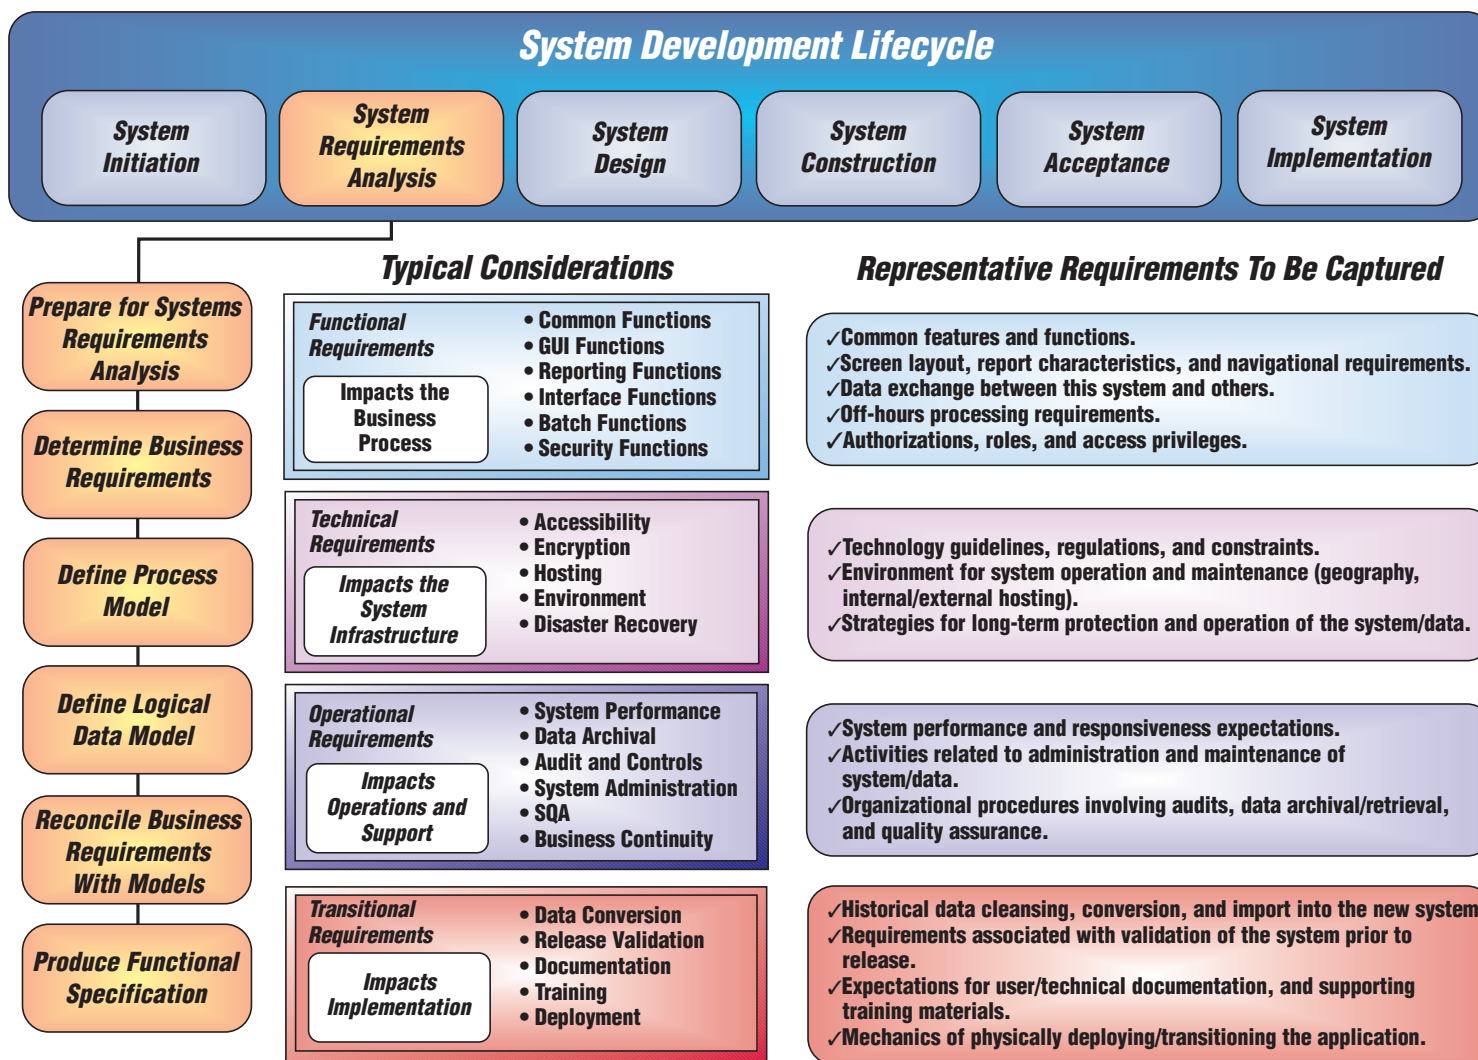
System Development Lifecycle

System Initiation

System Requirements Analysis

System Design

System Construction

System Acceptance

System Implementation

Prepare for Systems Requirements Analysis

Determine Business Requirements

Define Process Model

Define Logical Data Model

Reconcile Business Requirements With Models

Produce Functional Specification

Typical Considerations

Functional Requirements

Impacts the Business Process

• Common Functions
• GUI Functions
• Reporting Functions
• Interface Functions
• Batch Functions
• Security Functions

Technical Requirements

Impacts the System Infrastructure

• Accessibility
• Encryption
• Hosting
• Environment
• Disaster Recovery

Operational Requirements

Impacts Operations and Support

• System Performance
• Data Archival
• Audit and Controls
• System Administration
• SQA
• Business Continuity

Transitional Requirements

Impacts Implementation

• Data Conversion
• Release Validation
• Documentation
• Training
• Deployment

Representative Requirements To Be Captured

✓Common features and functions.
✓Screen layout, report characteristics, and navigational requirements.
✓Data exchange between this system and others.
✓Off-hours processing requirements.
✓Authorizations, roles, and access privileges.

✓Technology guidelines, regulations, and constraints.
✓Environment for system operation and maintenance (geography, internal/external hosting).
✓Strategies for long-term protection and operation of the system/data.

✓System performance and responsiveness expectations.
✓Activities related to administration and maintenance of system/data.
✓Organizational procedures involving audits, data archival/retrieval, and quality assurance.

✓Historical data cleansing, conversion, and import into the new system
✓Requirements associated with validation of the system prior to release.
✓Expectations for user/technical documentation, and supporting training materials.
✓Mechanics of physically deploying/transitioning the application.